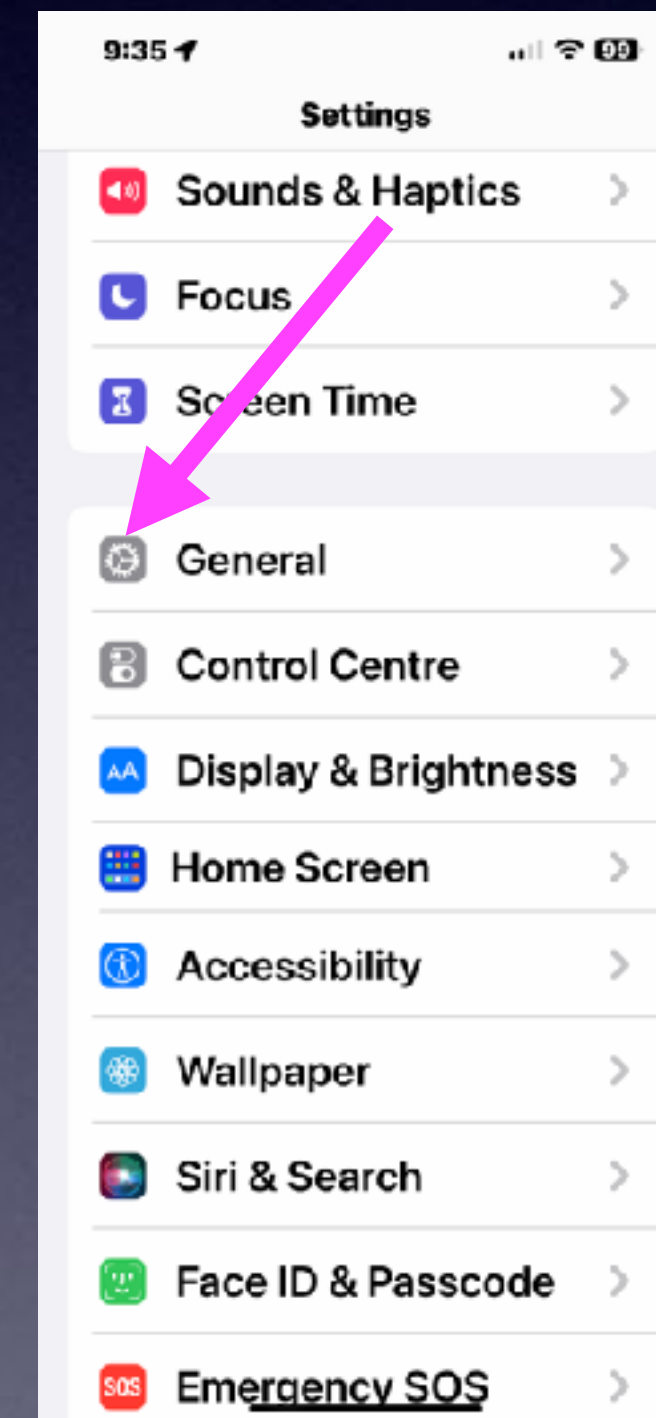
9:35

99

Settings

Sounds & Haptics

Focus

Screen Time

General

Control Centre

AA

Display & Brightness

Home Screen

Accessibility

Wallpaper

Siri & Search

Face ID & Passcode

SOS

Emergency SOS